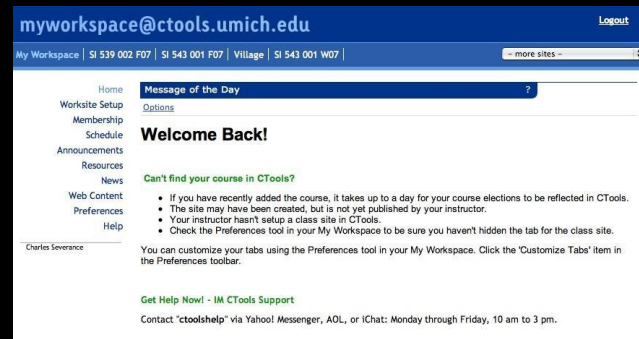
myworkspace@ctools.umich.edu

Logout

My Workspace | SI 539 002 F07 | SI 543 001 F07 | Village | SI 543 001 W07 |

– more sites –

Home
Worksite Setup
Membership
Schedule
Announcements
Resources
News
Web Content
Preferences
Help

Charles Severance

Message of the Day

?

Options

Welcome Back!

Can't find your course in CTools?

- If you have recently added the course, it takes up to a day for your course elections to be reflected in CTools.
- The site may have been created, but is not yet published by your instructor.
- Your instructor hasn't setup a class site in CTools.
- Check the Preferences tool in your My Workspace to be sure you haven't hidden the tab for the class site.

You can customize your tabs using the Preferences tool in your My Workspace. Click the 'Customize Tabs' item in the Preferences toolbar.

Get Help Now! - IM CTools Support

Contact "ctoolshelp" via Yahoo! Messenger, AOL, or iChat: Monday through Friday, 10 am to 3 pm.